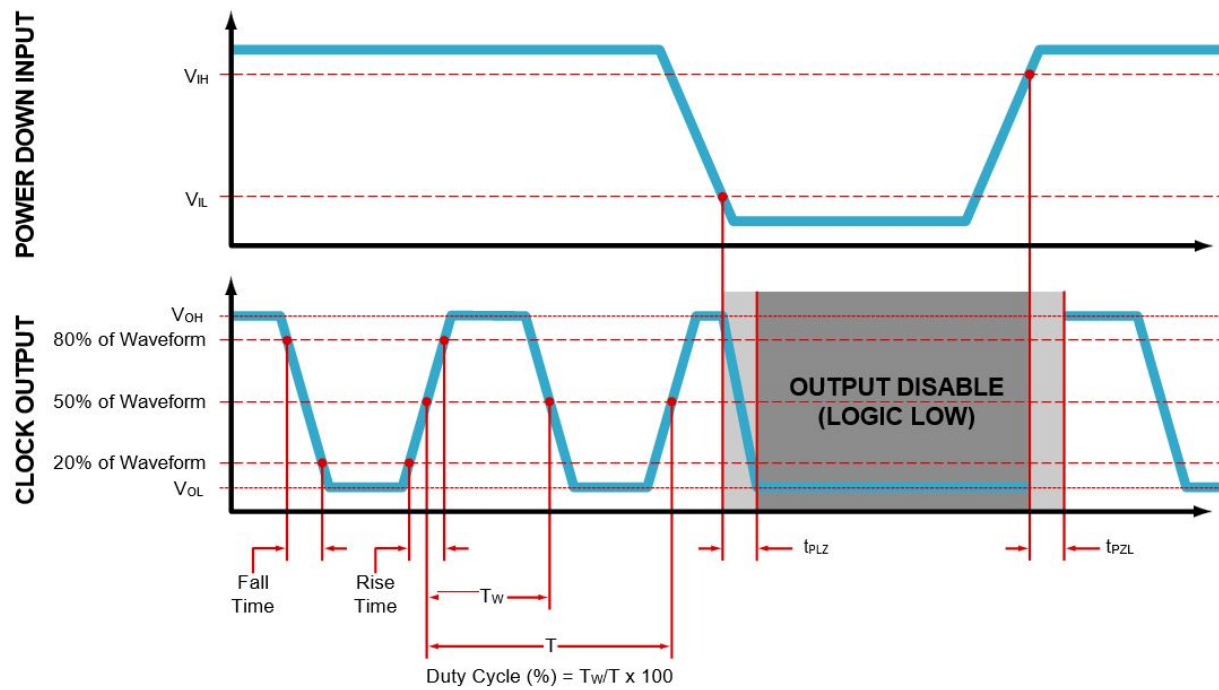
POWER DOWN INPUT

$V_{IH}$

$V_{IL}$

CLOCK OUTPUT

$V_{OH}$

80% of Waveform

50% of Waveform

20% of Waveform

$V_{OL}$

OUTPUT DISABLE (LOGIC LOW)

$t_{PLZ}$

$t_{PZL}$

Fall Time

Rise Time

$T_W$

T

Duty Cycle (%) = $T_W$/T x 100